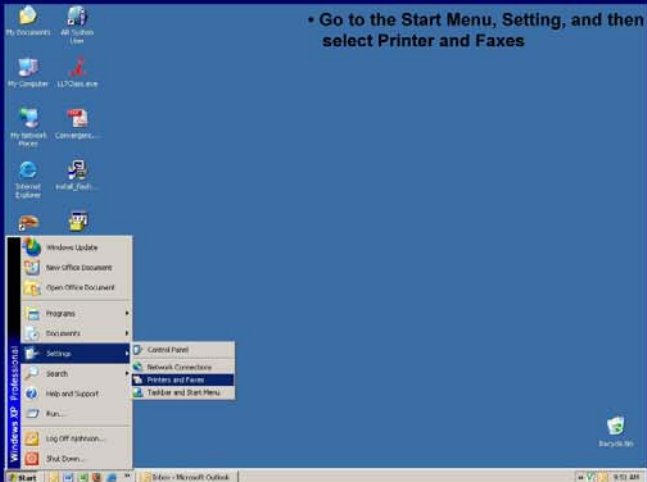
• Go to the Start Menu, Setting, and then select Printer and Faxes

My Documents
All System User
My Computer
LLTOaas.exe
My Network Places
Convergen...
Internet Explorer
install_flash...

Windows Update
New Office Document
Open Office Document
Programs
Documents
Settings
Search
Help and Support
Run...
Log Off njohnson...
Shut Down...

Control Panel
Network Connections
Printers and Faxes
Taskbar and Start Menu

Windows XP Professional

Recycle Bin

Start
Inbox - Microsoft Outlook
9:51 AM